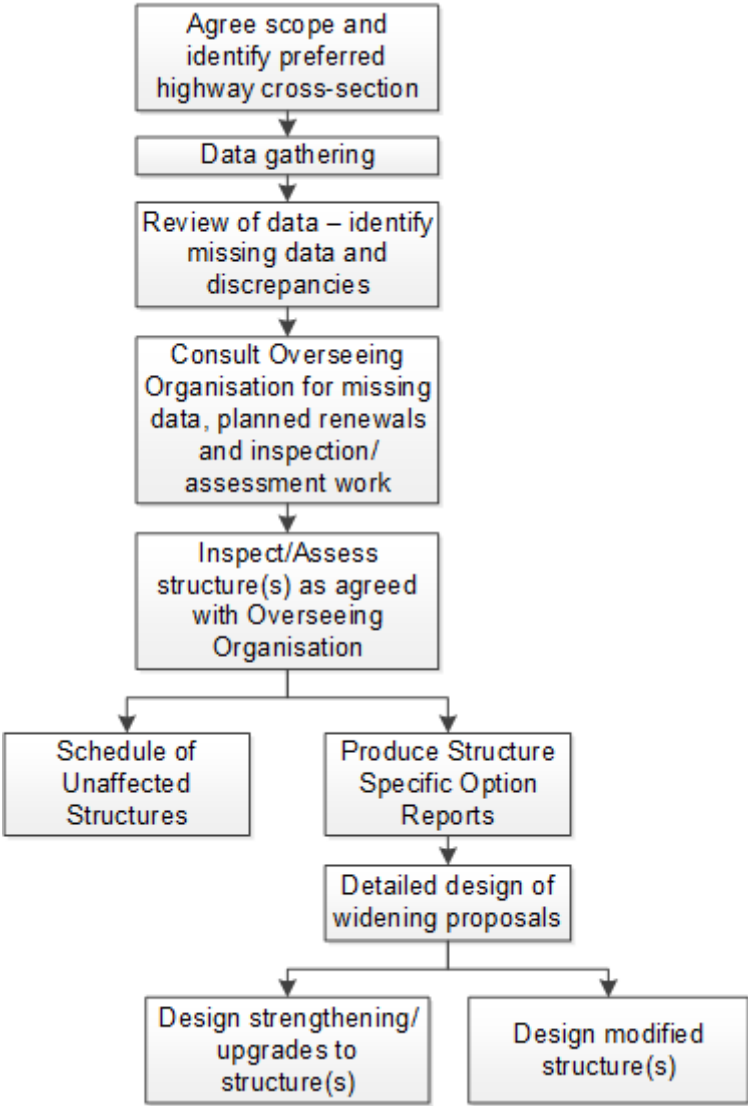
Agree scope and identify preferred highway cross-section

Data gathering

Review of data – identify missing data and discrepancies

Consult Overseeing Organisation for missing data, planned renewals and inspection/ assessment work

Inspect/Assess structure(s) as agreed with Overseeing Organisation

Schedule of Unaffected Structures

Produce Structure Specific Option Reports

Detailed design of widening proposals

Design strengthening/ upgrades to structure(s)

Design modified structure(s)